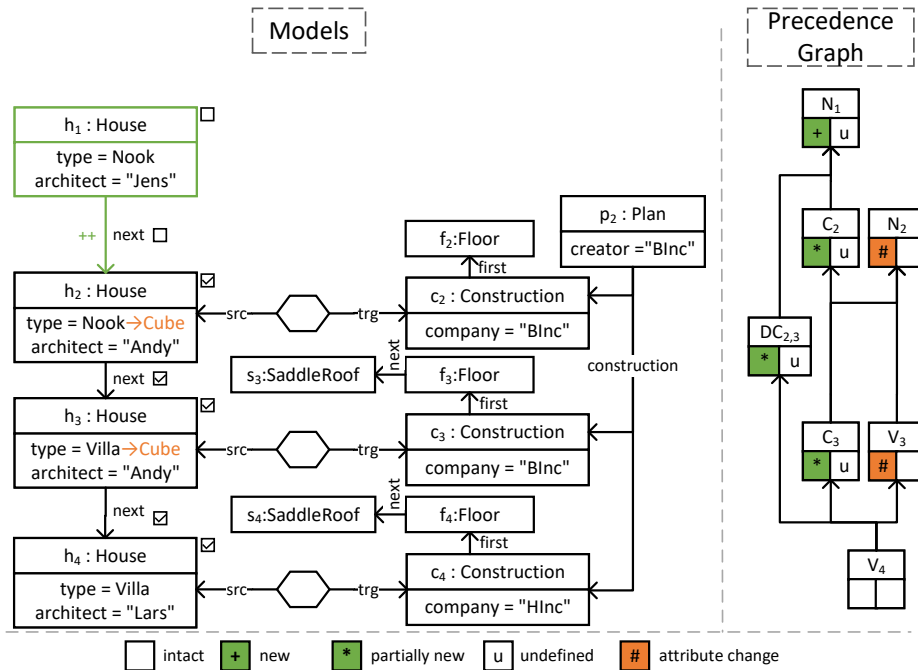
Models

Precedence Graph

$h_1$ : House
type = Nook
architect = "Jens"

++ next

$h_2$ : House
type = Nook→Cube
architect = "Andy"

next

$h_3$ : House
type = Villa→Cube
architect = "Andy"

next

$h_4$ : House
type = Villa
architect = "Lars"

src trg
src trg
src trg

$f_2$:Floor
first
$c_2$ : Construction
company = "BInc"

$p_2$ : Plan
creator ="BInc"

construction

next
$s_3$:SaddleRoof
$f_3$:Floor
first
$c_3$ : Construction
company = "BInc"

next
$s_4$:SaddleRoof
$f_4$:Floor
first
$c_4$ : Construction
company = "HInc"

$N_1$
+ u

$C_2$
* u

$N_2$
#

$DC_{2,3}$
* u

$C_3$
* u

$V_3$
#

$V_4$

intact + new * partially new u undefined # attribute change